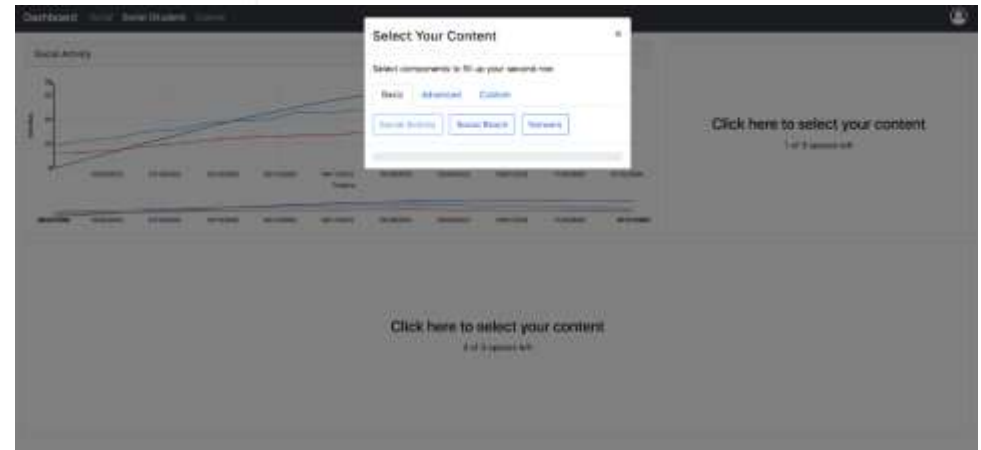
Dashboard Social Some Student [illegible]

Social Activity

Select Your Content

×

Select components to fill up your second row

Basic Advanced Custom

Social Activity Social Reach Network

Click here to select your content

1 of 3 spaces left

Click here to select your content

2 of 3 spaces left